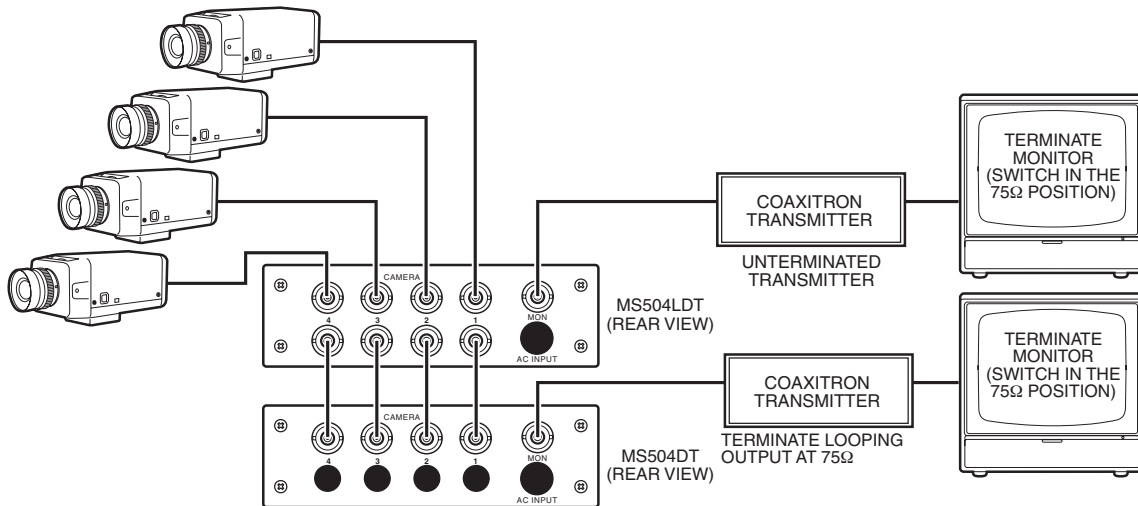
CAMERA

4 3 2 1

MON

AC INPUT

MS504LDT (REAR VIEW)

COAXITRON TRANSMITTER

UNTERMINATED TRANSMITTER

TERMINATE MONITOR (SWITCH IN THE 75Ω POSITION)

CAMERA

4 3 2 1

MON

AC INPUT

MS504DT (REAR VIEW)

COAXITRON TRANSMITTER

TERMINATE LOOPING OUTPUT AT 75Ω

TERMINATE MONITOR (SWITCH IN THE 75Ω POSITION)